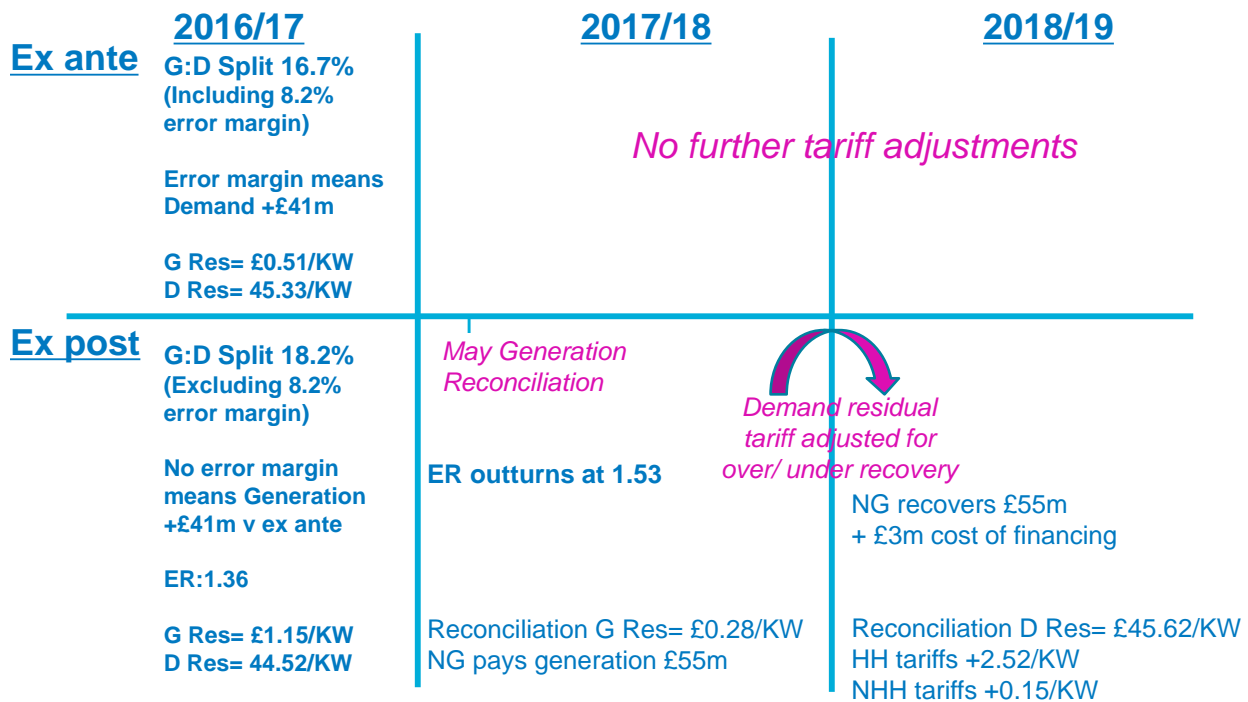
2016/17

2017/18

2018/19

Ex ante

G:D Split 16.7% (Including 8.2% error margin)

Error margin means Demand +£41m

G Res= £0.51/KW
D Res= 45.33/KW

No further tariff adjustments

Ex post

G:D Split 18.2% (Excluding 8.2% error margin)

No error margin means Generation +£41m v ex ante

ER:1.36

G Res= £1.15/KW
D Res= 44.52/KW

May Generation Reconciliation

ER outturns at 1.53

Reconciliation G Res= £0.28/KW
NG pays generation £55m

Demand residual tariff adjusted for over/ under recovery

NG recovers £55m
+ £3m cost of financing

Reconciliation D Res= £45.62/KW
HH tariffs +2.52/KW
NHH tariffs +0.15/KW